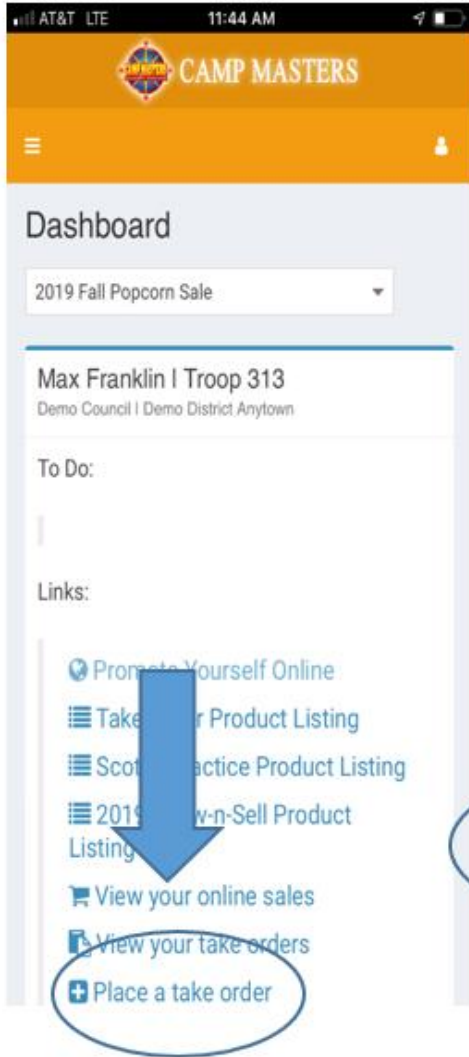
AT&T LTE 11:44 AM

CAMP MASTERS

Dashboard

2019 Fall Popcorn Sale

Max Franklin | Troop 313
Demo Council | Demo District Anytown

To Do:

Links:

Prom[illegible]ourself Online
Take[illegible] Product Listing
Scou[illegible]actice Product Listing
2019 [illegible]w-n-Sell Product Listing
View your online sales
View your take orders
Place a take order